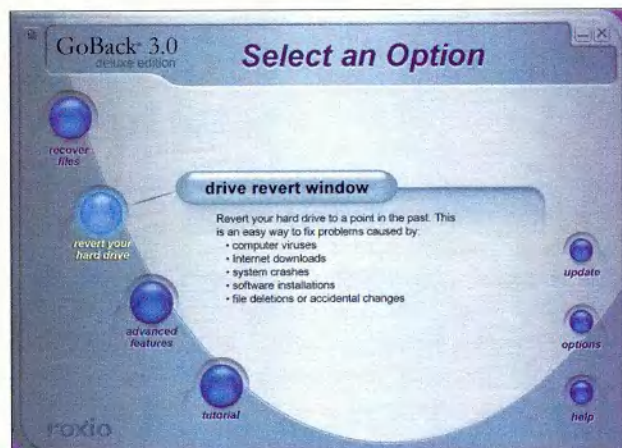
GoBack 3.0
deluxe edition

Select an Option

recover files

revert your hard drive

advanced features

tutorial

drive revert window

Revert your hard drive to a point in the past. This is an easy way to fix problems caused by:
• computer viruses
• Internet downloads
• system crashes
• software installations
• file deletions or accidental changes

update

options

help

roxio